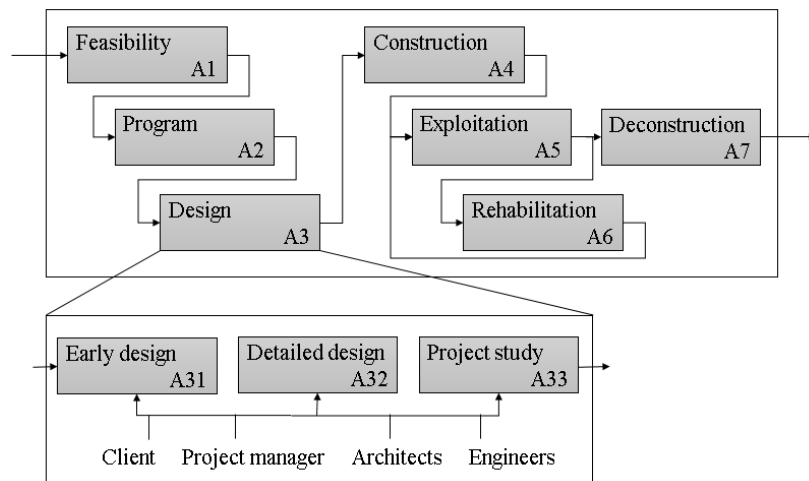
Feasibility
A1

Program
A2

Design
A3

Construction
A4

Exploitation
A5

Deconstruction
A7

Rehabilitation
A6

Early design
A31

Detailed design
A32

Project study
A33

Client
Project manager
Architects
Engineers